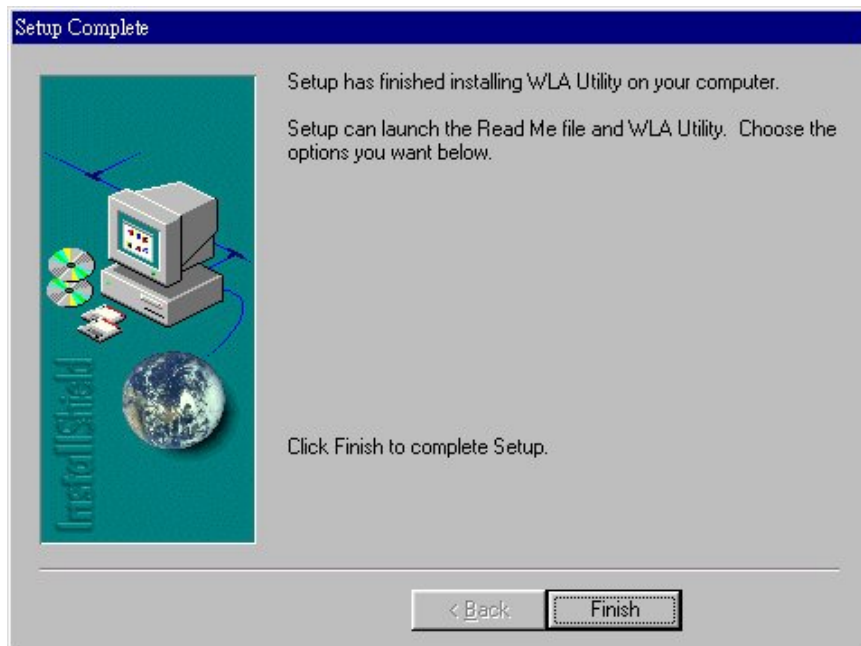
Setup Complete

InstallShield

Setup has finished installing WLA Utility on your computer.

Setup can launch the Read Me file and WLA Utility. Choose the options you want below.

Click Finish to complete Setup.

< Back

Finish